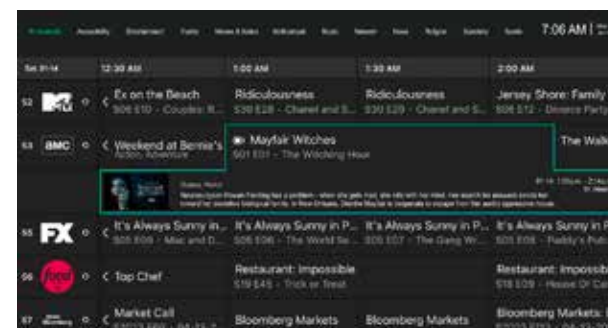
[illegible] 7:06 AM |

| Sat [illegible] | 12:30 AM | 1:00 AM | 1:30 AM | 2:00 AM |
|---|---|---|---|---|
| 52 MTV | Ex on the Beach S06 E10 - Couples: R... | Ridiculousness S30 E28 - Chanel and S... | Ridiculousness S30 E29 - Chanel and S... | Jersey Shore: Family S06 E12 - Divorce Party |
| 53 amc | Weekend at Bernie's Action, Adventure | Mayfair Witches S01 E01 - The Witching Hour | | The Walk |
| 55 FX | It's Always Sunny in... S05 E09 - Mac and D... | It's Always Sunny in P... S05 E06 - The World Se... | It's Always Sunny in P... S05 E07 - The Gang W... | It's Always Sunny in P... S05 E08 - Paddy's Pub |
| 56 food | Top Chef | Restaurant: Impossible S19 E45 - Trick or Treat | | Restaurant: Impossib... S19 E09 - House Of Ca... |
| 57 Bloomberg | Market Call | Bloomberg Markets | Bloomberg Markets | Bloomberg Markets: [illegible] |

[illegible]